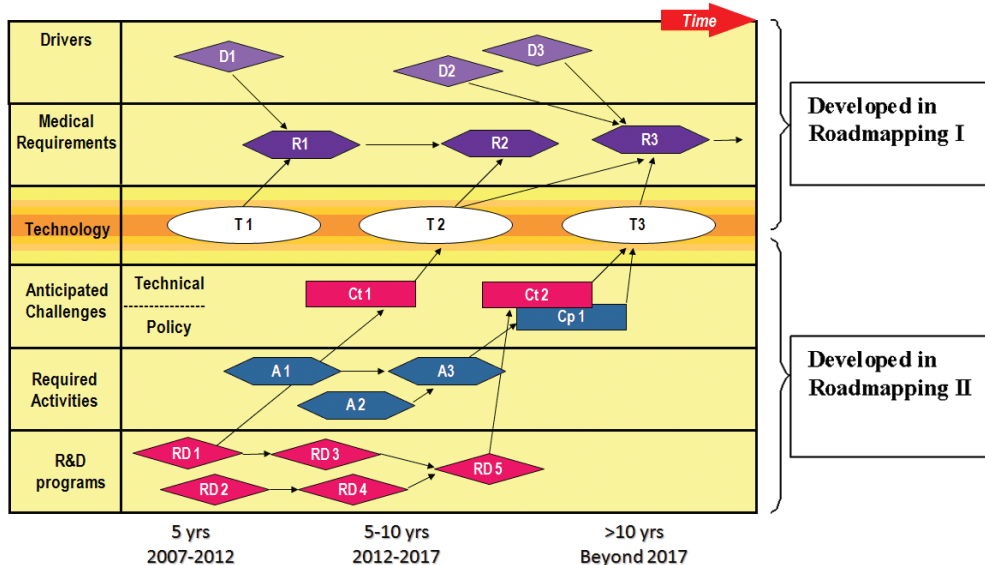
Time

Drivers

D1

D3

D2

Medical Requirements

R1

R2

R3

Technology

T 1

T 2

T3

Anticipated Challenges

Technical

Policy

Ct 1

Ct 2

Cp 1

Required Activities

A 1

A3

A 2

R&D programs

RD 1

RD 3

RD 5

RD 2

RD 4

5 yrs
2007-2012

5-10 yrs
2012-2017

>10 yrs
Beyond 2017

Developed in Roadmapping I

Developed in Roadmapping II